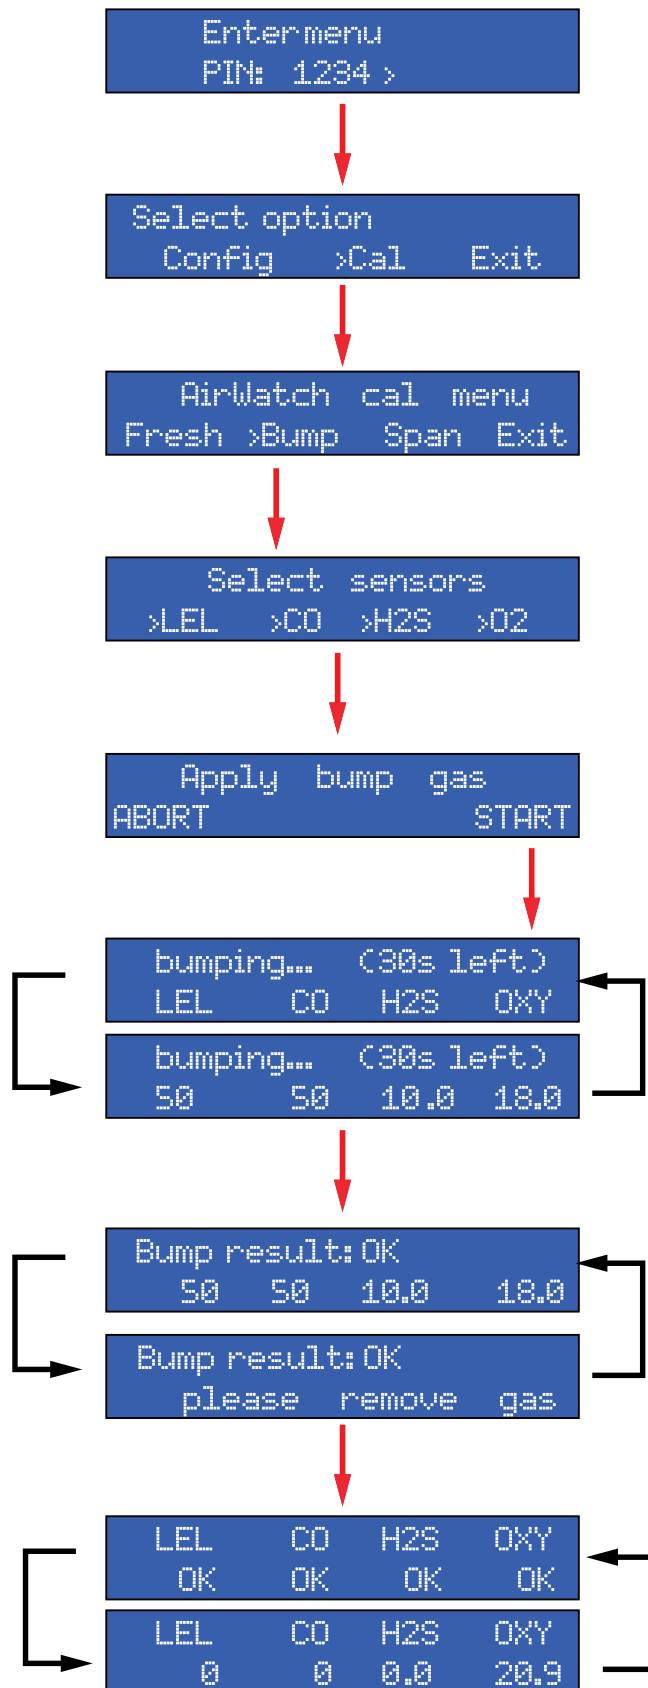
Enter menu
PIN: 1234 >

Select option
Config >Cal Exit

AirWatch cal menu
Fresh >Bump Span Exit

Select sensors
>LEL >CO >H2S >O2

Apply bump gas
ABORT START

bumping... (30s left)
LEL CO H2S OXY

bumping... (30s left)
50 50 10.0 18.0

Bump result: OK
50 50 10.0 18.0

Bump result: OK
please remove gas

LEL CO H2S OXY
OK OK OK OK

LEL CO H2S OXY
0 0 0.0 20.9